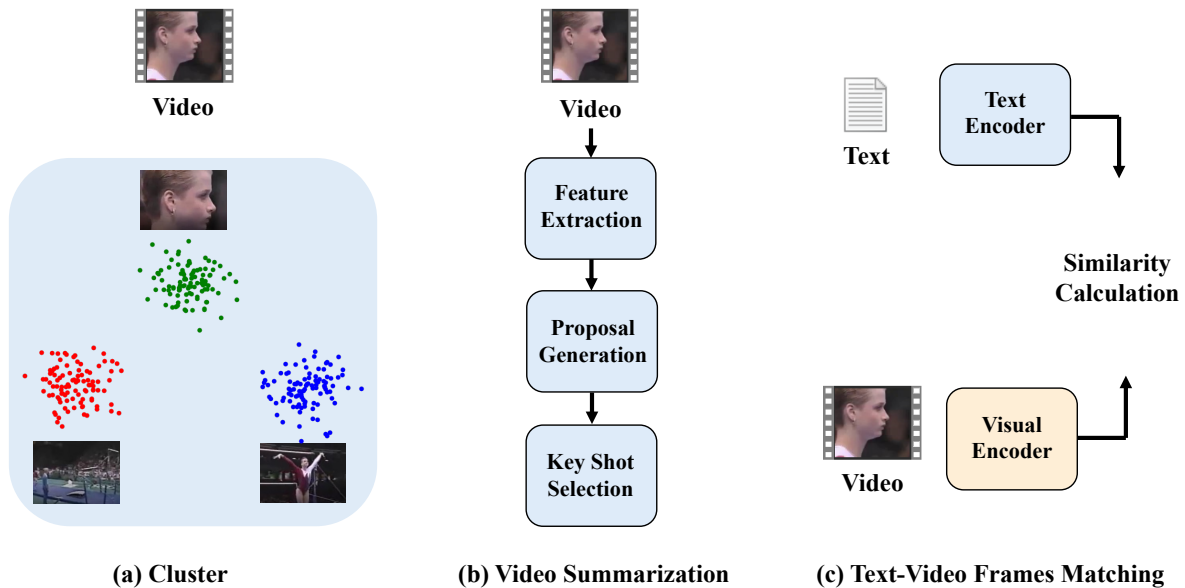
Video

(a) Cluster

Video

Feature Extraction

Proposal Generation

Key Shot Selection

(b) Video Summarization

Text

Text Encoder

Similarity Calculation

Video

Visual Encoder

(c) Text-Video Frames Matching